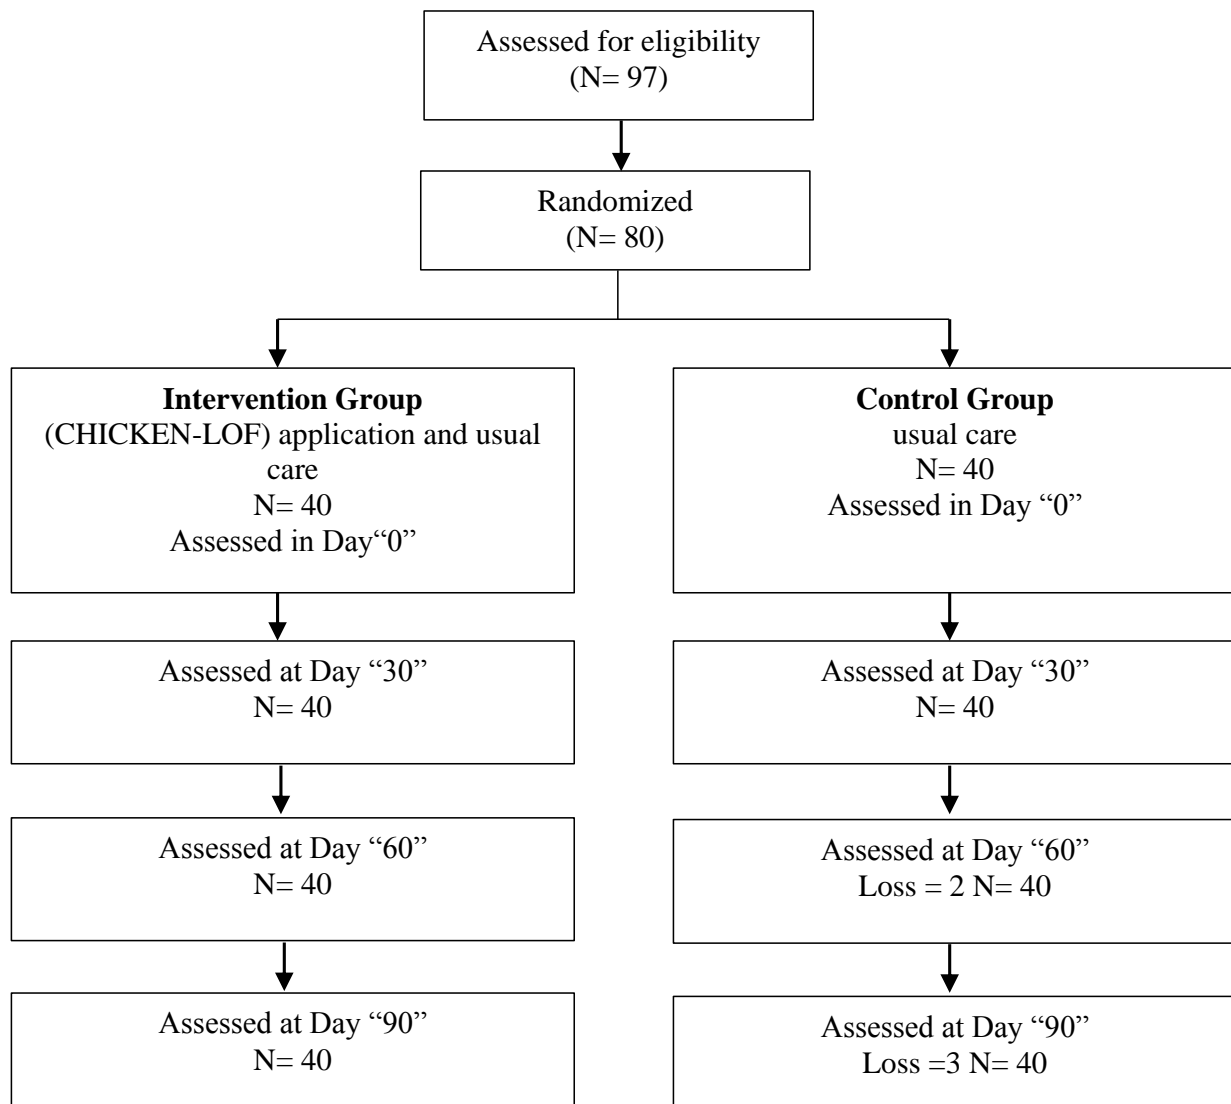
Assessed for eligibility
(N= 97)

Randomized
(N= 80)

**Intervention Group**
(CHICKEN-LOF) application and usual care
N= 40
Assessed in Day“0”

Assessed at Day “30”
N= 40

Assessed at Day “60”
N= 40

Assessed at Day “90”
N= 40

**Control Group**
usual care
N= 40
Assessed in Day “0”

Assessed at Day “30”
N= 40

Assessed at Day “60”
Loss = 2 N= 40

Assessed at Day “90”
Loss =3 N= 40